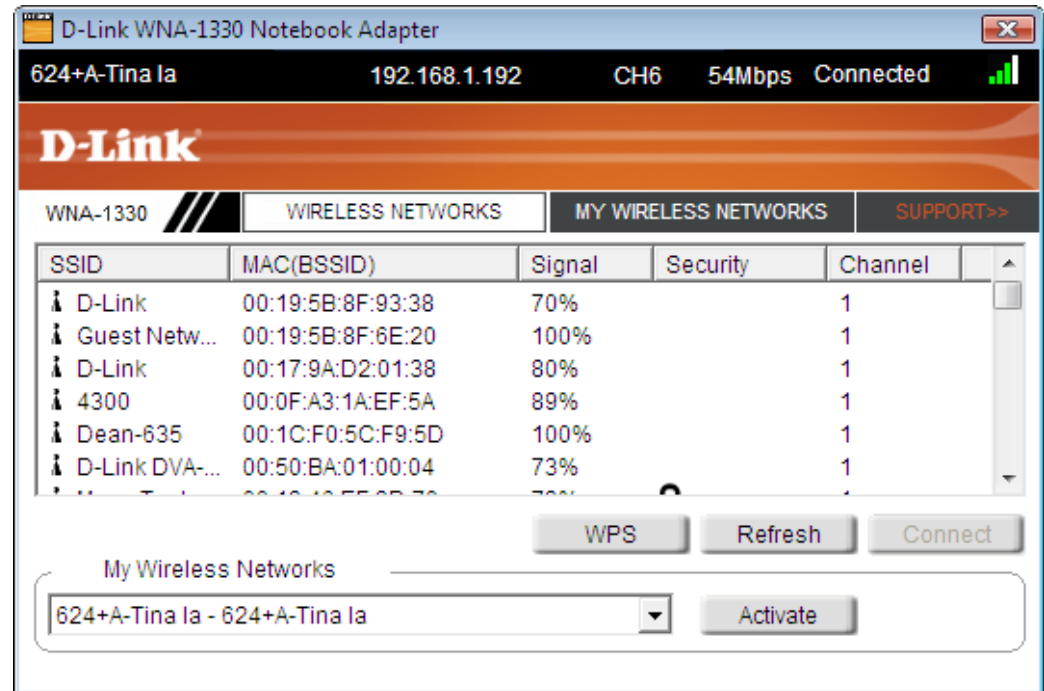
D-Link WNA-1330 Notebook Adapter

624+A-Tina la 192.168.1.192 CH6 54Mbps Connected

D-Link

WNA-1330 WIRELESS NETWORKS MY WIRELESS NETWORKS SUPPORT>>

| SSID | MAC(BSSID) | Signal | Security | Channel |
|---|---|---|---|---|
| D-Link | 00:19:5B:8F:93:38 | 70% | | 1 |
| Guest Netw... | 00:19:5B:8F:6E:20 | 100% | | 1 |
| D-Link | 00:17:9A:D2:01:38 | 80% | | 1 |
| 4300 | 00:0F:A3:1A:EF:5A | 89% | | 1 |
| Dean-635 | 00:1C:F0:5C:F9:5D | 100% | | 1 |
| D-Link DVA-... | 00:50:BA:01:00:04 | 73% | | 1 |
| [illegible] | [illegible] | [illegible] | | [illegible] |

WPS Refresh Connect

My Wireless Networks

624+A-Tina la - 624+A-Tina la

Activate